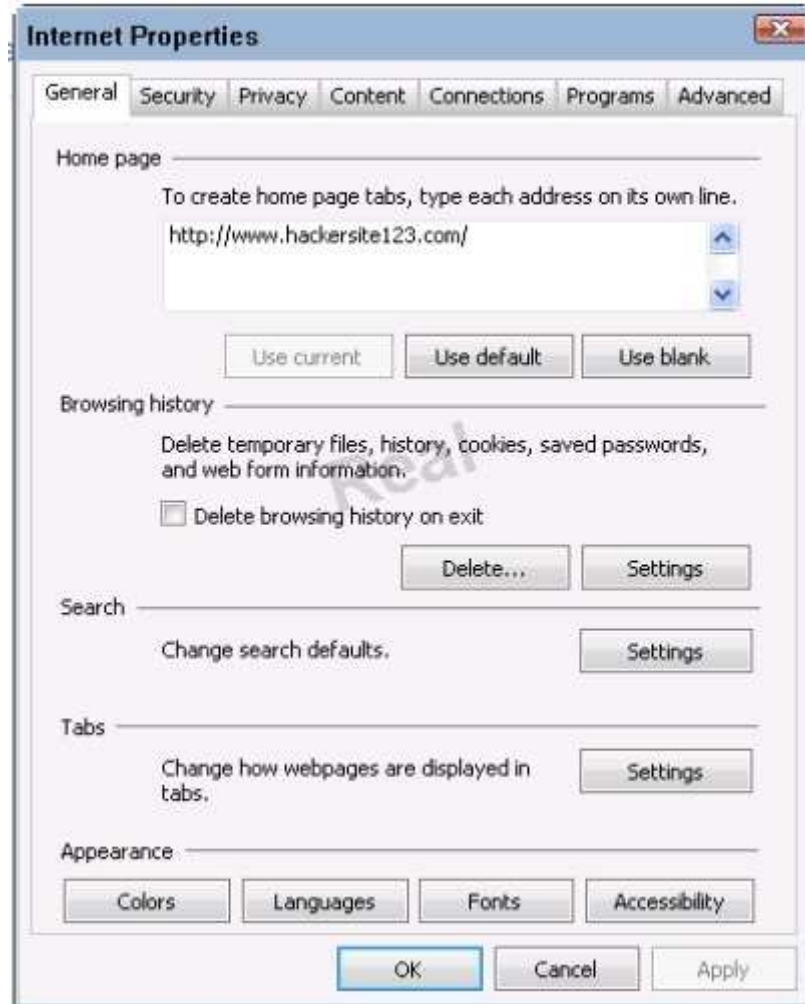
Internet Properties

General | Security | Privacy | Content | Connections | Programs | Advanced

Home page

To create home page tabs, type each address on its own line.

http://www.hackersite123.com/

Use current | Use default | Use blank

Browsing history

Delete temporary files, history, cookies, saved passwords, and web form information.

Real

Delete browsing history on exit

Delete... | Settings

Search

Change search defaults.

Settings

Tabs

Change how webpages are displayed in tabs.

Settings

Appearance

Colors | Languages | Fonts | Accessibility

OK | Cancel | Apply